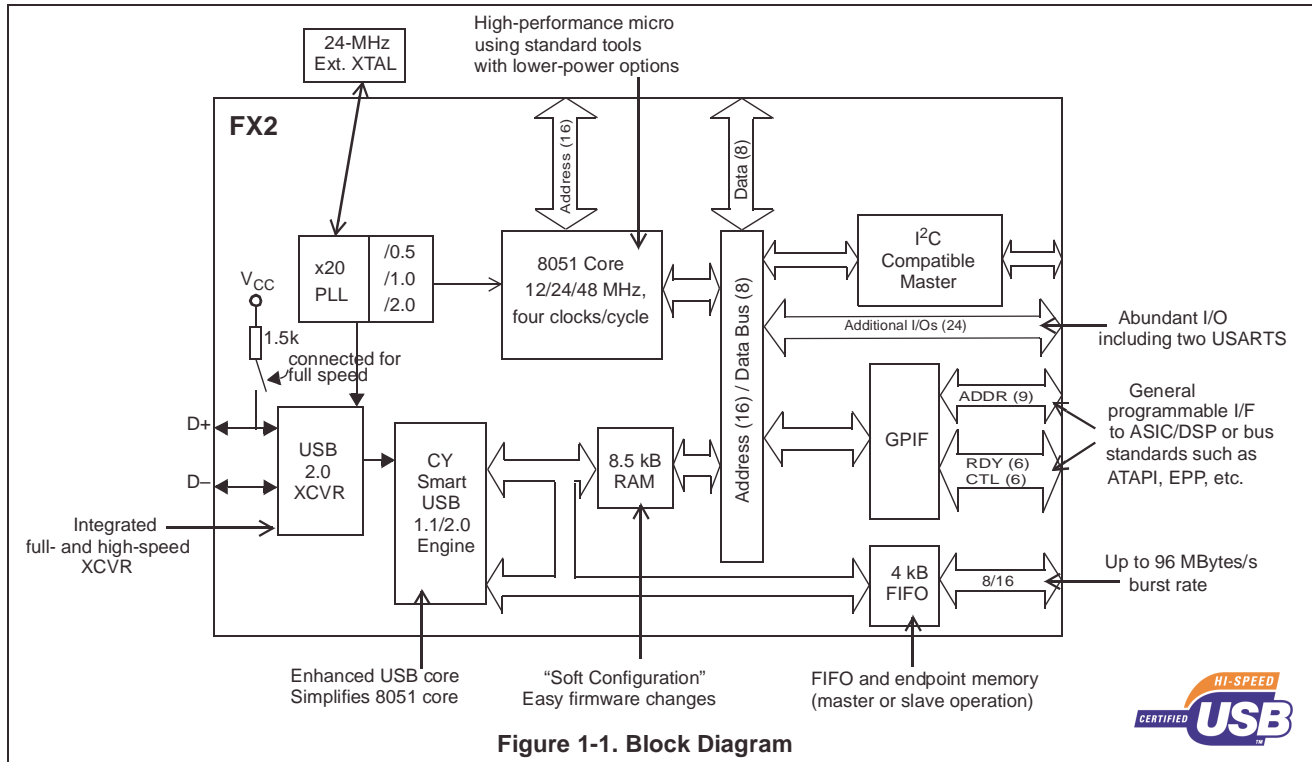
High-performance micro using standard tools with lower-power options

24-MHz Ext. XTAL

FX2

Address (16)

Data (8)

x20 PLL

/0.5 /1.0 /2.0

8051 Core 12/24/48 MHz, four clocks/cycle

$I^2C$ Compatible Master

Abundant I/O including two USARTS

Additional I/Os (24)

$V_{CC}$

1.5k

connected for full speed

D+

D–

USB 2.0 XCVR

CY Smart USB 1.1/2.0 Engine

8.5 kB RAM

Address (16) / Data Bus (8)

GPIF

ADDR (9)

RDY (6)

CTL (6)

General programmable I/F to ASIC/DSP or bus standards such as ATAPI, EPP, etc.

4 kB FIFO

8/16

Up to 96 MBytes/s burst rate

Integrated full- and high-speed XCVR

Enhanced USB core Simplifies 8051 core

“Soft Configuration” Easy firmware changes

FIFO and endpoint memory (master or slave operation)

HI-SPEED CERTIFIED USB TM

Figure 1-1. Block Diagram